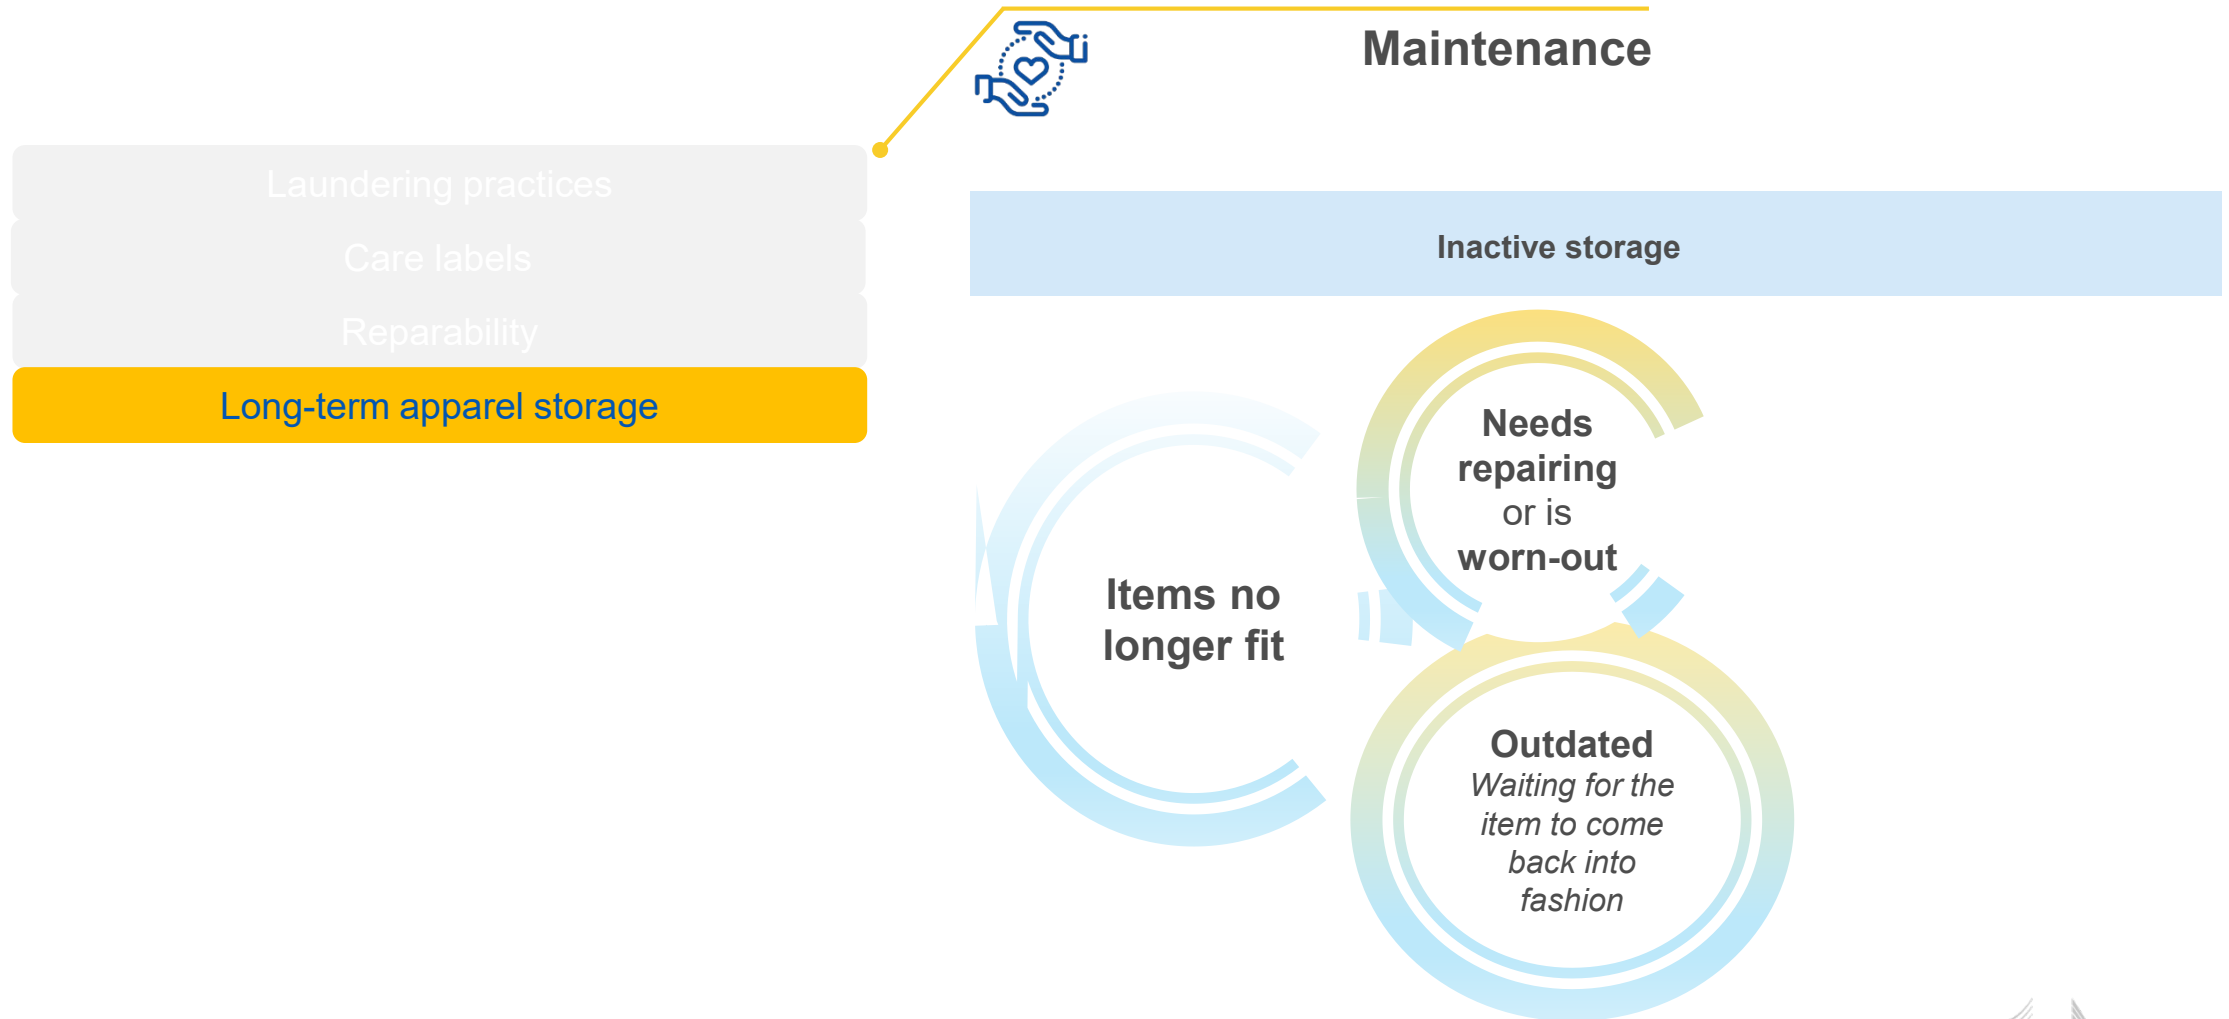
Maintenance

Laundering practices

Care labels

Reparability

Long-term apparel storage

Inactive storage

Items no longer fit

Needs repairing or is worn-out

Outdated
*Waiting for the item to come back into fashion*